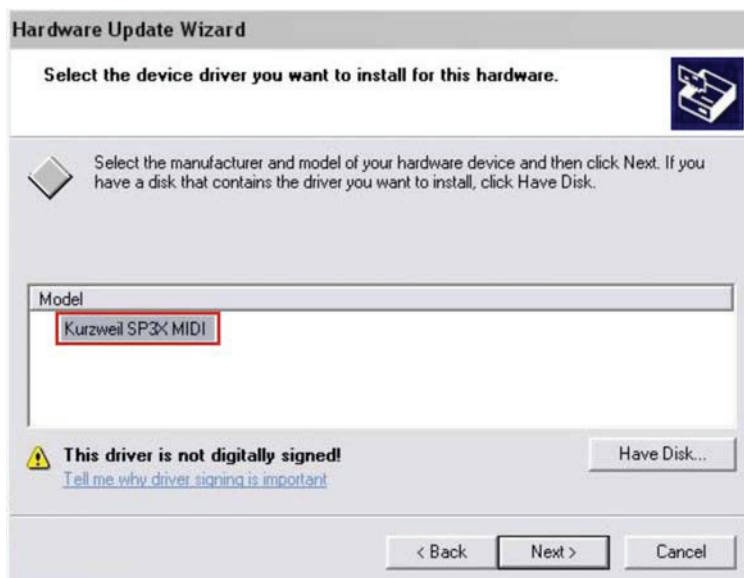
Hardware Update Wizard

Select the device driver you want to install for this hardware.

Select the manufacturer and model of your hardware device and then click Next. If you have a disk that contains the driver you want to install, click Have Disk.

Model

Kurzweil SP3X MIDI

This driver is not digitally signed!

Tell me why driver signing is important

Have Disk...

< Back

Next >

Cancel